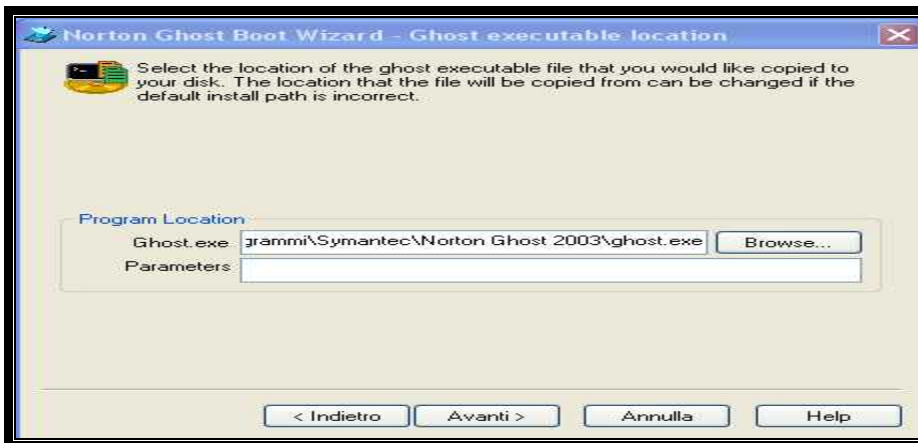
Norton Ghost Boot Wizard - Ghost executable location

Select the location of the ghost executable file that you would like copied to your disk. The location that the file will be copied from can be changed if the default install path is incorrect.

Program Location

Ghost.exe grammi\Symantec\Norton Ghost 2003\ghost.exe

Browse...

Parameters

< Indietro

Avanti >

Annulla

Help